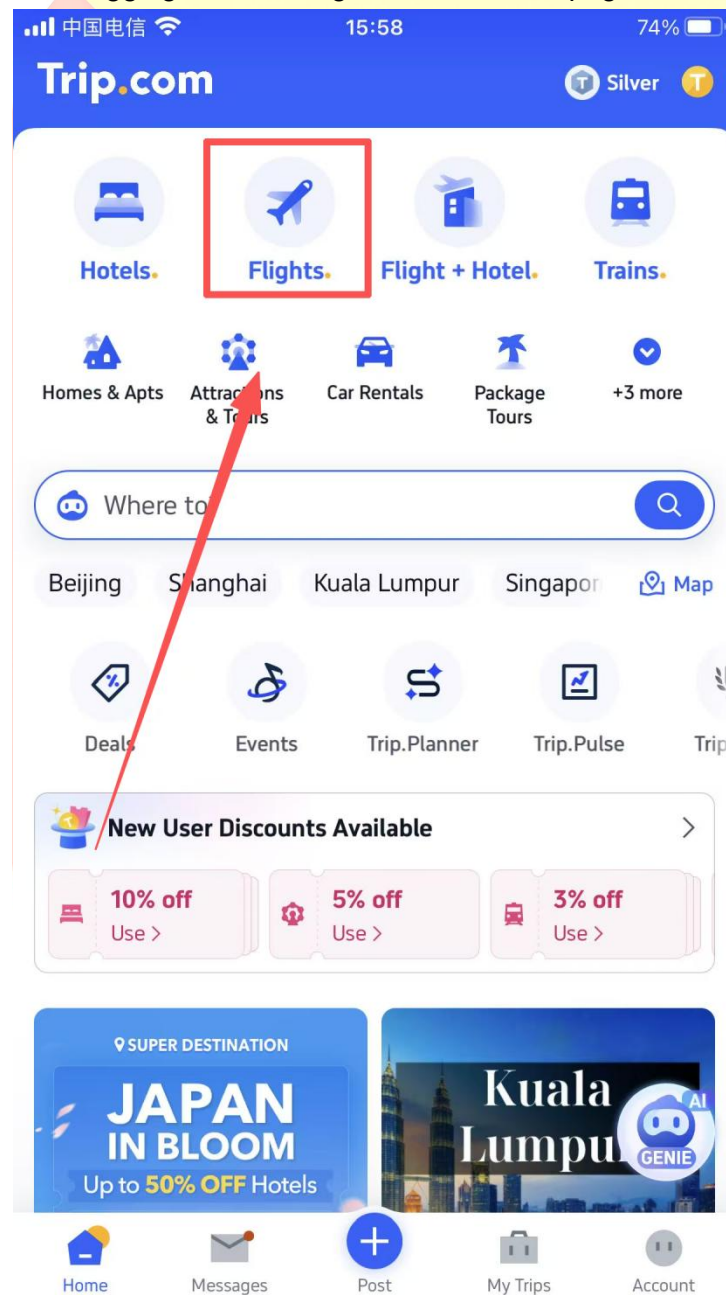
中国电信 15:58 74%

Trip.com

Silver T

Hotels.

Flights.

Flight + Hotel.

Trains.

Homes & Apts

Attractions & Tours

Car Rentals

Package Tours

+3 more

Where to?

Beijing

Shanghai

Kuala Lumpur

Singapor

Map

Deals

Events

Trip.Planner

Trip.Pulse

Trip

New User Discounts Available

10% off Use >

5% off Use >

3% off Use >

SUPER DESTINATION

JAPAN IN BLOOM

Up to 50% OFF Hotels

Kuala Lumpu

AI GENIE

Home

Messages

Post

My Trips

Account